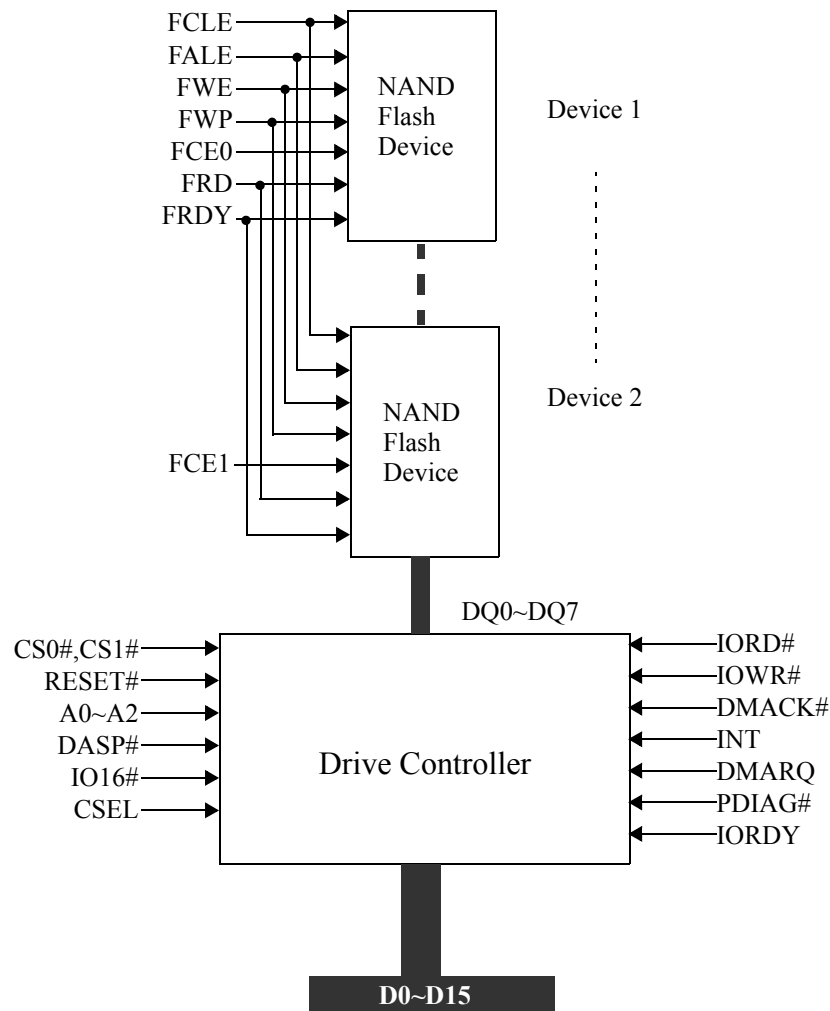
FCLE
FALE
FWE
FWP
FCE0
FRD
FRDY

NAND Flash Device

Device 1

NAND Flash Device

Device 2

FCE1

DQ0~DQ7

CS0#,CS1#
RESET#
A0~A2
DASP#
IO16#
CSEL

Drive Controller

IORD#
IOWR#
DMACK#
INT
DMARQ
PDIAG#
IORDY

D0~D15